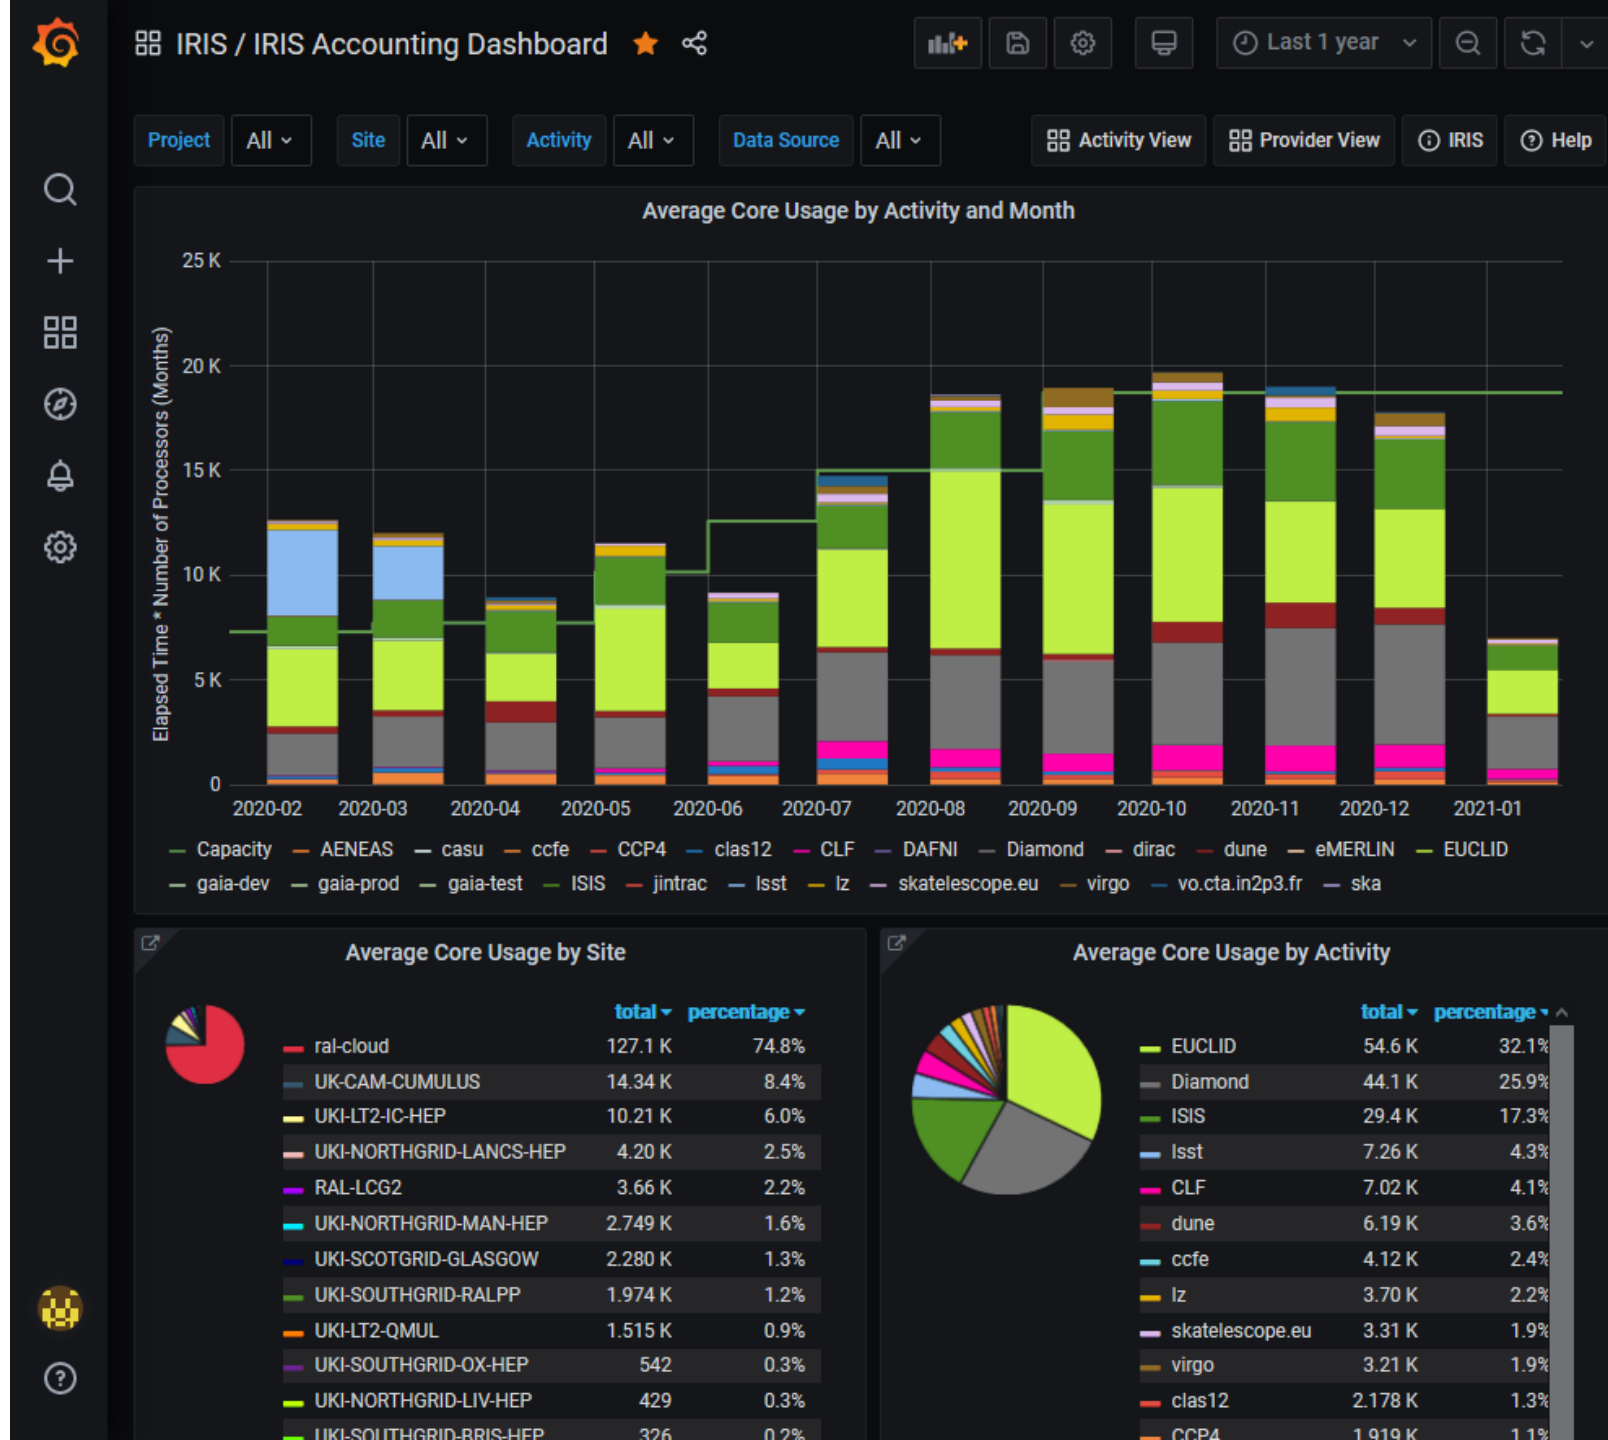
IRIS / IRIS Accounting Dashboard

Last 1 year

Project All Site All Activity All Data Source All

Activity View Provider View IRIS Help

Average Core Usage by Activity and Month

25 K
20 K
15 K
10 K
5 K
0

Elapsed Time * Number of Processors (Months)

2020-02 2020-03 2020-04 2020-05 2020-06 2020-07 2020-08 2020-09 2020-10 2020-11 2020-12 2021-01

Capacity AENEAS casu ccfe CCP4 clas12 CLF DAFNI Diamond dirac dune eMERLIN EUCLID gaia-dev gaia-prod gaia-test ISIS jintrac lsst lz skatelescope.eu virgo vo.cta.in2p3.fr ska

Average Core Usage by Site

| | total | percentage |
|---|---|---|
| ral-cloud | 127.1 K | 74.8% |
| UK-CAM-CUMULUS | 14.34 K | 8.4% |
| UKI-LT2-IC-HEP | 10.21 K | 6.0% |
| UKI-NORTHGRID-LANCS-HEP | 4.20 K | 2.5% |
| RAL-LCG2 | 3.66 K | 2.2% |
| UKI-NORTHGRID-MAN-HEP | 2.749 K | 1.6% |
| UKI-SCOTGRID-GLASGOW | 2.280 K | 1.3% |
| UKI-SOUTHGRID-RALPP | 1.974 K | 1.2% |
| UKI-LT2-QMUL | 1.515 K | 0.9% |
| UKI-SOUTHGRID-OX-HEP | 542 | 0.3% |
| UKI-NORTHGRID-LIV-HEP | 429 | 0.3% |
| UKI-SOUTHGRID-BRIS-HEP | 326 | 0.2% |

Average Core Usage by Activity

| | total | percentage |
|---|---|---|
| EUCLID | 54.6 K | 32.1% |
| Diamond | 44.1 K | 25.9% |
| ISIS | 29.4 K | 17.3% |
| lsst | 7.26 K | 4.3% |
| CLF | 7.02 K | 4.1% |
| dune | 6.19 K | 3.6% |
| ccfe | 4.12 K | 2.4% |
| lz | 3.70 K | 2.2% |
| skatelescope.eu | 3.31 K | 1.9% |
| virgo | 3.21 K | 1.9% |
| clas12 | 2.178 K | 1.3% |
| CCP4 | 1.919 K | 1.1% |